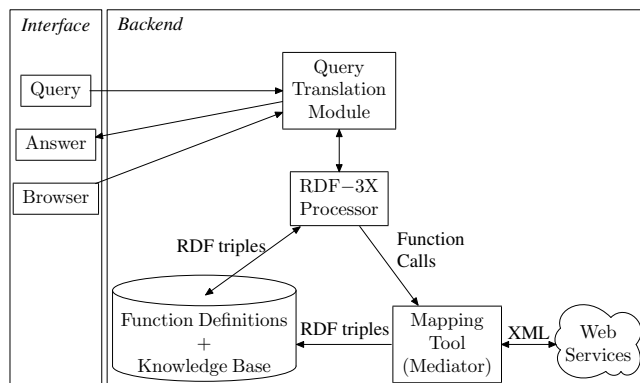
Interface

Backend

Query

Answer

Browser

Query Translation Module

RDF−3X Processor

RDF triples

Function Calls

Function Definitions + Knowledge Base

RDF triples

Mapping Tool (Mediator)

XML

Web Services